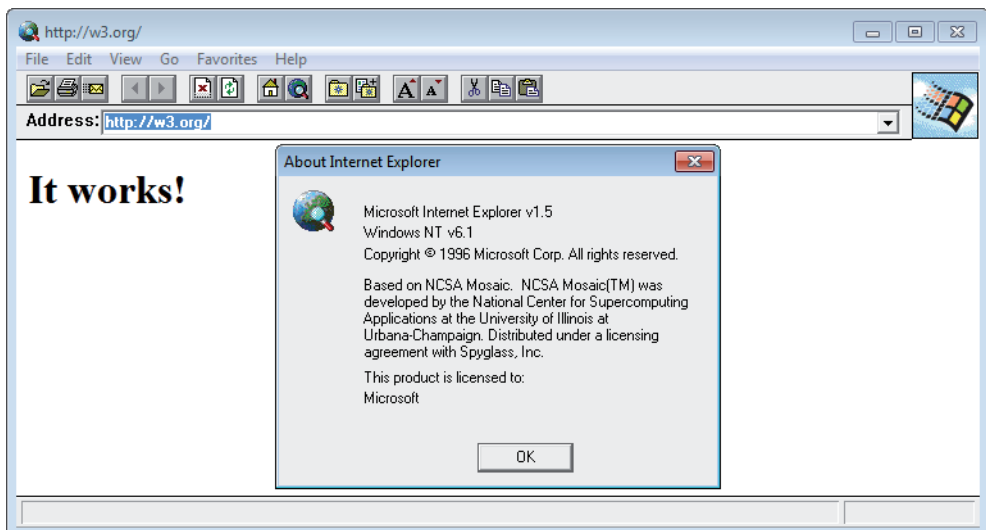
http://w3.org/

File Edit View Go Favorites Help

Address: http://w3.org/

It works!

About Internet Explorer

Microsoft Internet Explorer v1.5
Windows NT v6.1
Copyright © 1996 Microsoft Corp. All rights reserved.

Based on NCSA Mosaic. NCSA Mosaic(TM) was developed by the National Center for Supercomputing Applications at the University of Illinois at Urbana-Champaign. Distributed under a licensing agreement with Spyglass, Inc.

This product is licensed to:
Microsoft

OK